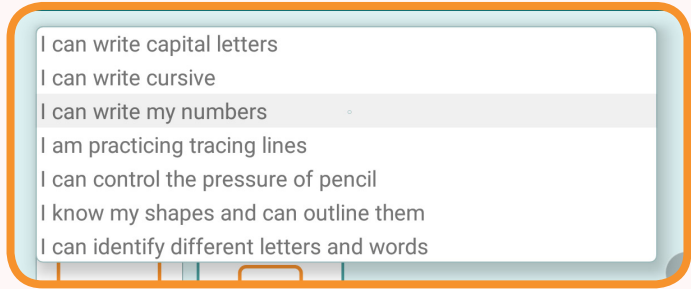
I can write capital letters
I can write cursive
I can write my numbers
I am practicing tracing lines
I can control the pressure of pencil
I know my shapes and can outline them
I can identify different letters and words